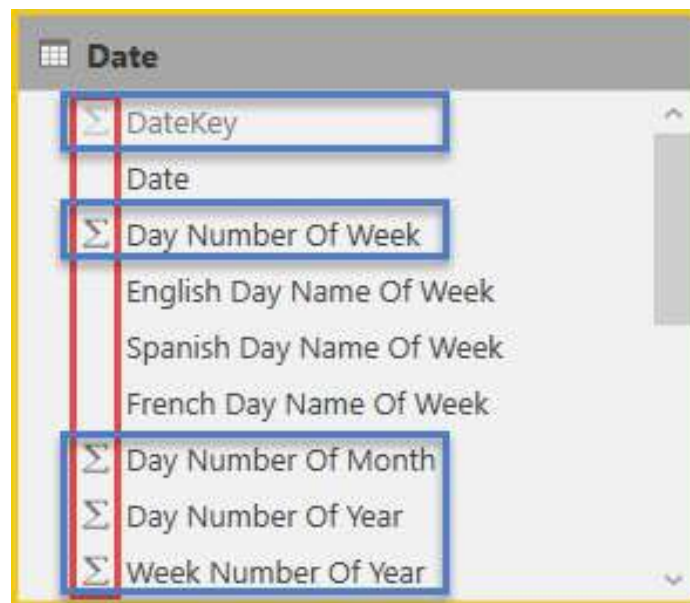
Date

$\Sigma$ DateKey
Date
$\Sigma$ Day Number Of Week
English Day Name Of Week
Spanish Day Name Of Week
French Day Name Of Week
$\Sigma$ Day Number Of Month
$\Sigma$ Day Number Of Year
$\Sigma$ Week Number Of Year